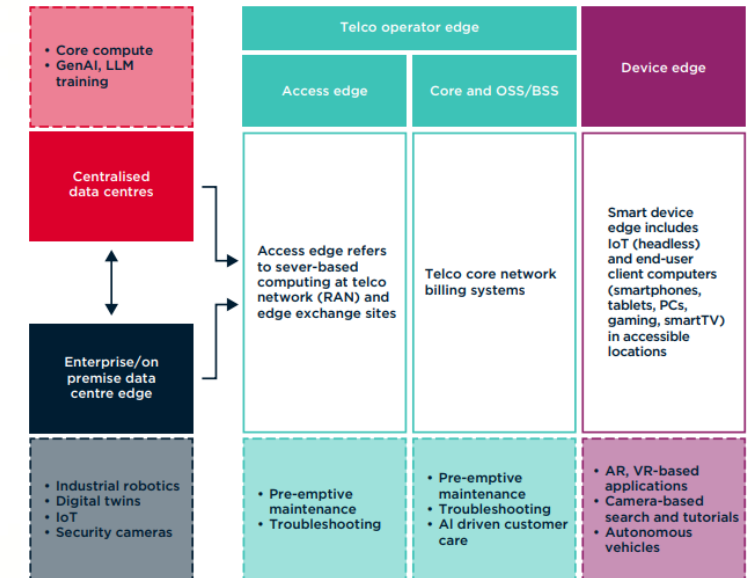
• Core compute
• GenAI, LLM training

Centralised data centres

Enterprise/on premise data centre edge

• Industrial robotics
• Digital twins
• IoT
• Security cameras

Telco operator edge

Access edge

Access edge refers to sever-based computing at telco network (RAN) and edge exchange sites

• Pre-emptive maintenance
• Troubleshooting

Core and OSS/BSS

Telco core network billing systems

• Pre-emptive maintenance
• Troubleshooting
• AI driven customer care

Device edge

Smart device edge includes IoT (headless) and end-user client computers (smartphones, tablets, PCs, gaming, smartTV) in accessible locations

• AR, VR-based applications
• Camera-based search and tutorials
• Autonomous vehicles